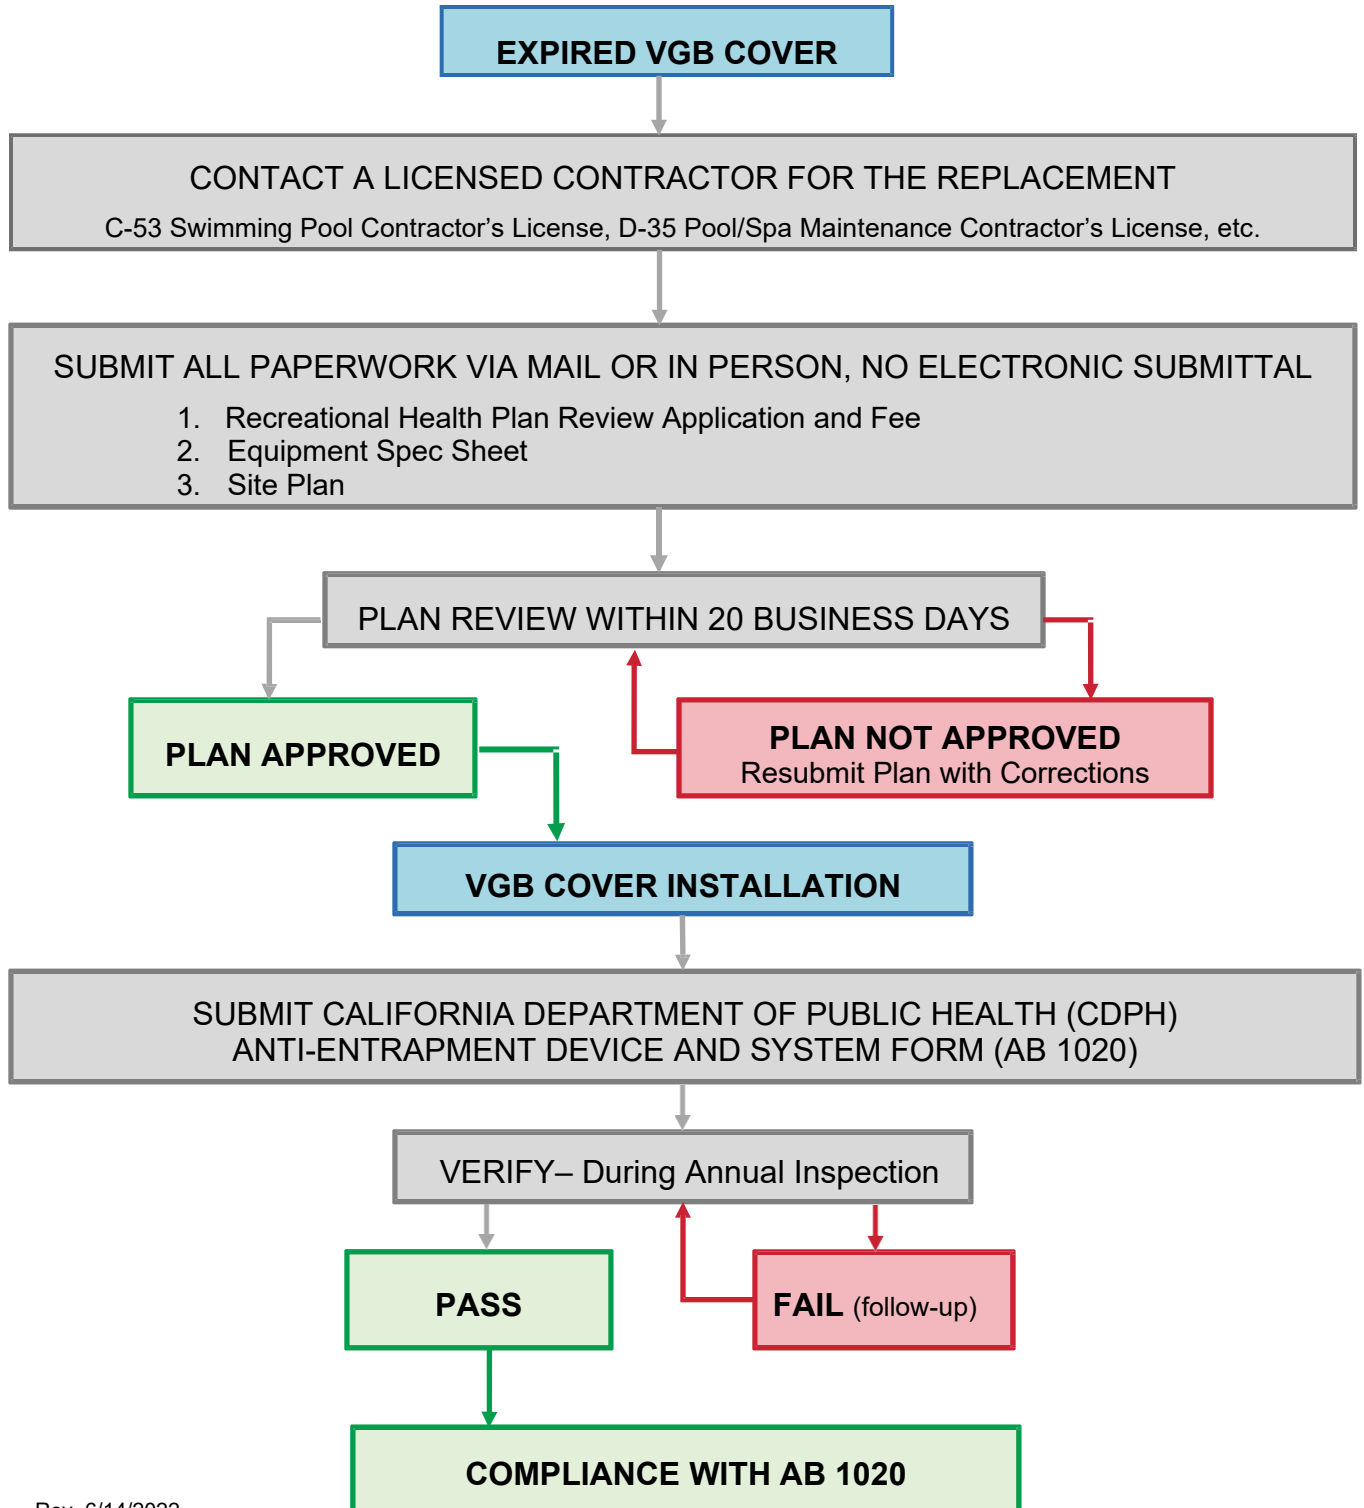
EXPIRED VGB COVER

CONTACT A LICENSED CONTRACTOR FOR THE REPLACEMENT

C-53 Swimming Pool Contractor’s License, D-35 Pool/Spa Maintenance Contractor’s License, etc.

SUBMIT ALL PAPERWORK VIA MAIL OR IN PERSON, NO ELECTRONIC SUBMITTAL

1. Recreational Health Plan Review Application and Fee
2. Equipment Spec Sheet
3. Site Plan

PLAN REVIEW WITHIN 20 BUSINESS DAYS

PLAN APPROVED

PLAN NOT APPROVED
Resubmit Plan with Corrections

VGB COVER INSTALLATION

SUBMIT CALIFORNIA DEPARTMENT OF PUBLIC HEALTH (CDPH)
ANTI-ENTRAPMENT DEVICE AND SYSTEM FORM (AB 1020)

VERIFY– During Annual Inspection

PASS

FAIL (follow-up)

COMPLIANCE WITH AB 1020

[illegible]